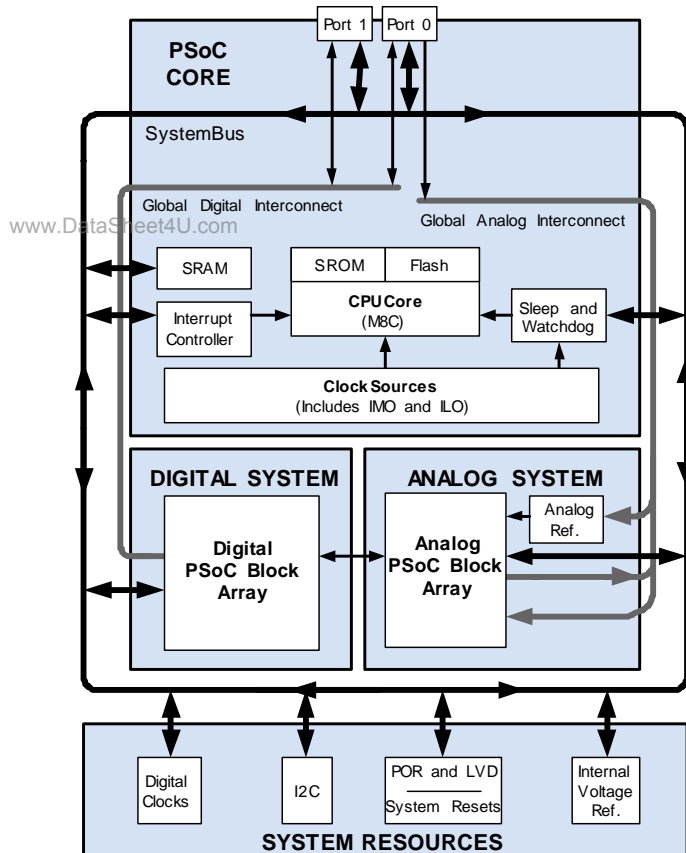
Port 1
Port 0

PSoC CORE

SystemBus

Global Digital Interconnect

www.DataSheet4U.com

Global Analog Interconnect

SRAM

SROM
Flash

CPUCore (M8C)

Interrupt Controller

Sleep and Watchdog

Clock Sources (Includes IMO and ILO)

DIGITAL SYSTEM

Digital PSoC Block Array

ANALOG SYSTEM

Analog Ref.

Analog PSoC Block Array

Digital Clocks

I2C

POR and LVD

System Resets

Internal Voltage Ref.

SYSTEM RESOURCES